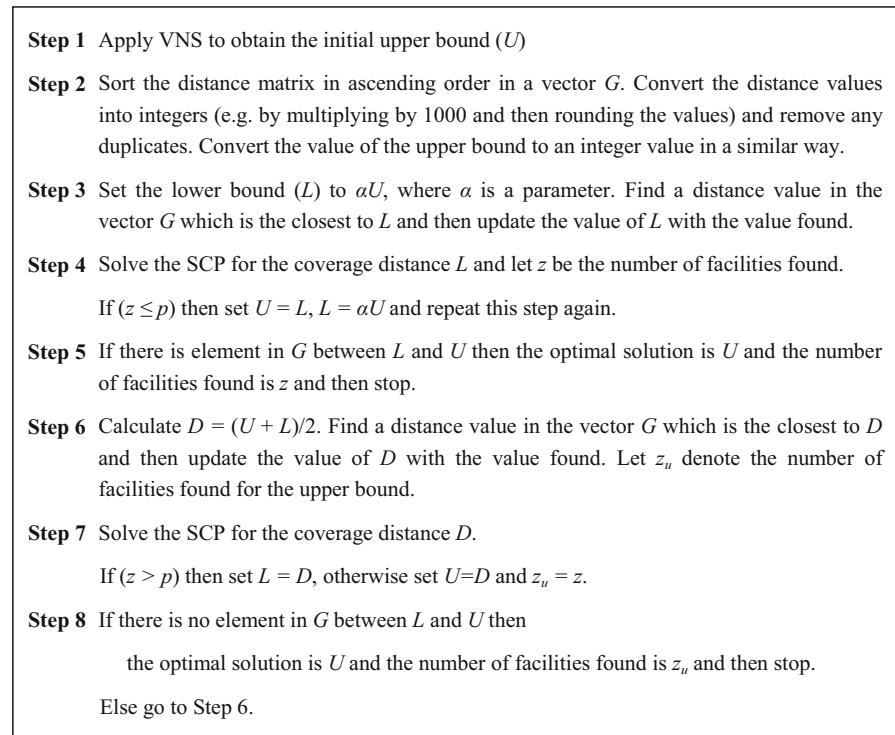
**Step 1** Apply VNS to obtain the initial upper bound ($U$)

**Step 2** Sort the distance matrix in ascending order in a vector $G$. Convert the distance values into integers (e.g. by multiplying by 1000 and then rounding the values) and remove any duplicates. Convert the value of the upper bound to an integer value in a similar way.

**Step 3** Set the lower bound ($L$) to $\alpha U$, where $\alpha$ is a parameter. Find a distance value in the vector $G$ which is the closest to $L$ and then update the value of $L$ with the value found.

**Step 4** Solve the SCP for the coverage distance $L$ and let $z$ be the number of facilities found.

If ($z \leq p$) then set $U = L$, $L = \alpha U$ and repeat this step again.

**Step 5** If there is element in $G$ between $L$ and $U$ then the optimal solution is $U$ and the number of facilities found is $z$ and then stop.

**Step 6** Calculate $D = (U + L)/2$. Find a distance value in the vector $G$ which is the closest to $D$ and then update the value of $D$ with the value found. Let $z_u$ denote the number of facilities found for the upper bound.

**Step 7** Solve the SCP for the coverage distance $D$.

If ($z > p$) then set $L = D$, otherwise set $U=D$ and $z_u = z$.

**Step 8** If there is no element in $G$ between $L$ and $U$ then

the optimal solution is $U$ and the number of facilities found is $z_u$ and then stop.

Else go to Step 6.